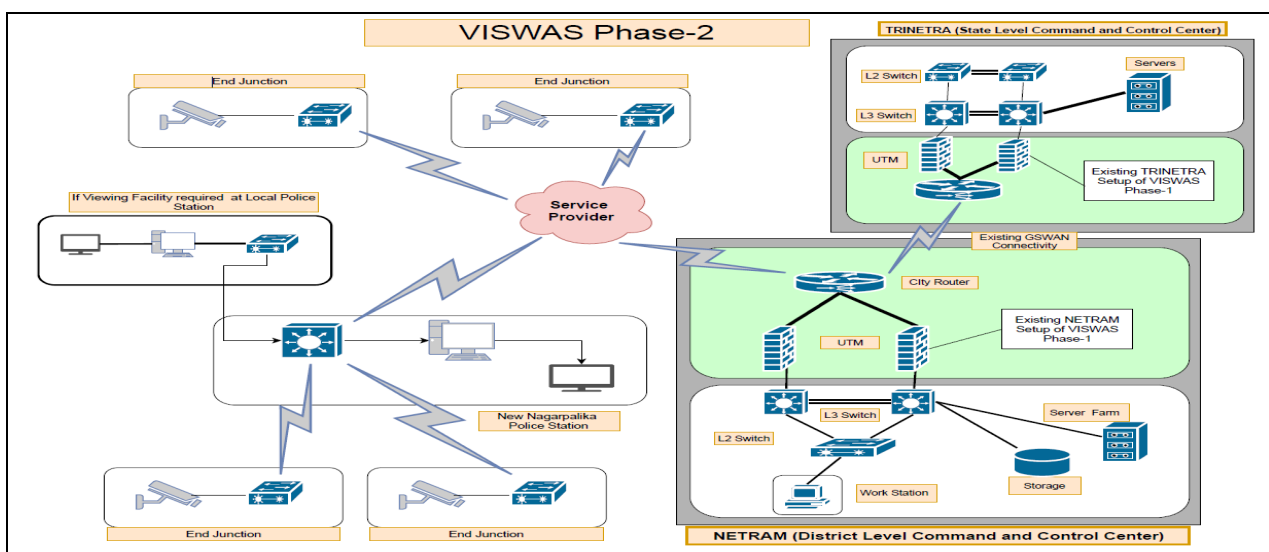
VISWAS Phase-2

TRINETRA (State Level Command and Control Center)

End Junction

End Junction

L2 Switch

Servers

L3 Switch

UTM

Existing TRINETRA Setup of VISWAS Phase-1

If Viewing Facility required at Local Police Station

Service Provider

Existing GSWAN Connectivity

City Router

UTM

Existing NETRAM Setup of VISWAS Phase-1

New Nagarpalika Police Station

L3 Switch

Server Farm

L2 Switch

Storage

Work Station

End Junction

End Junction

NETRAM (District Level Command and Control Center)